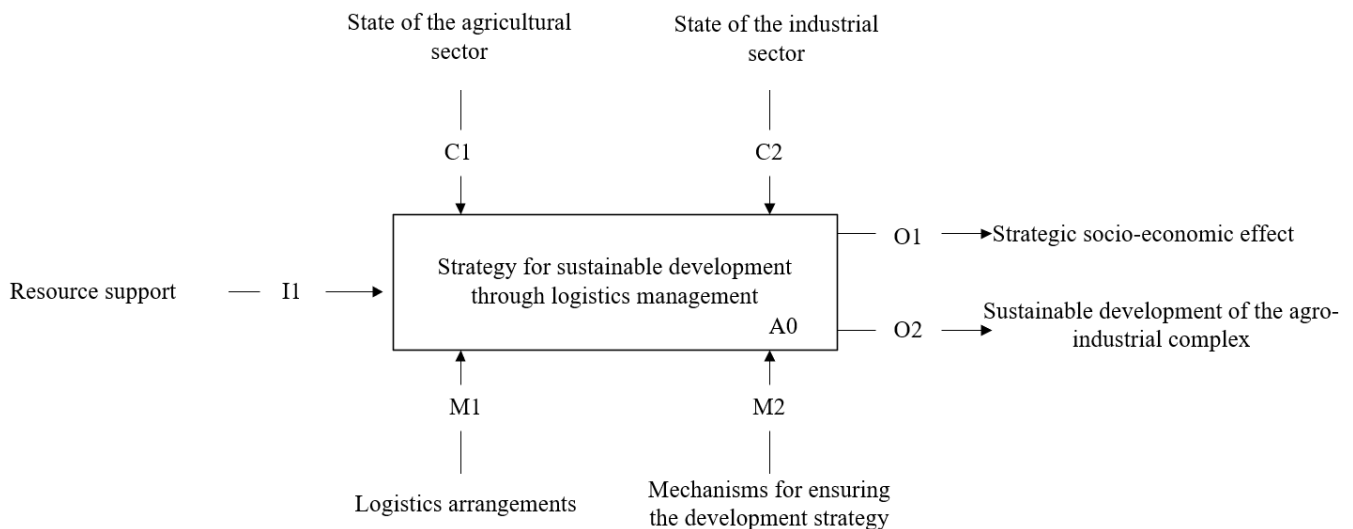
State of the agricultural sector

State of the industrial sector

C1

C2

Resource support

I1

Strategy for sustainable development through logistics management

A0

O1

Strategic socio-economic effect

O2

Sustainable development of the agro-industrial complex

M1

M2

Logistics arrangements

Mechanisms for ensuring the development strategy